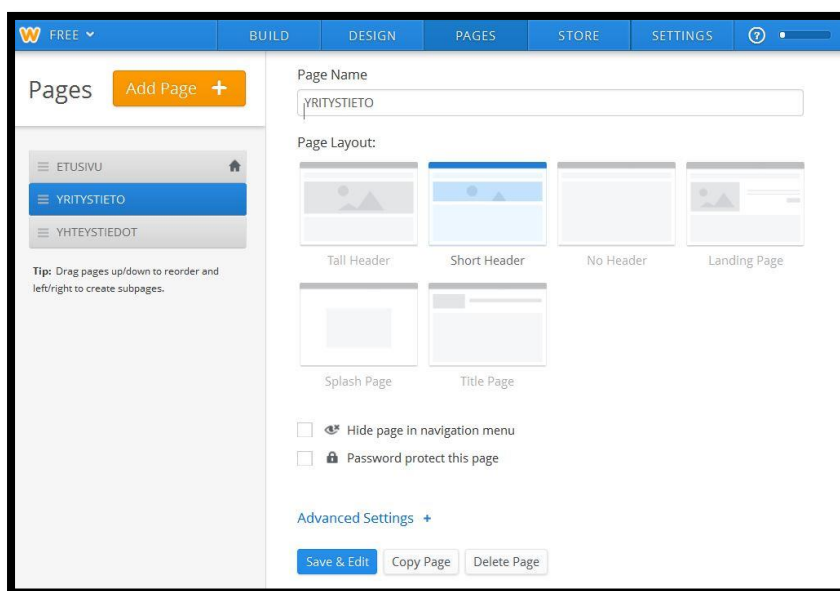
W FREE
BUILD DESIGN PAGES STORE SETTINGS ?

Pages Add Page +

ETUSIVU
YRITYSTIETO
YHTEYSTIEDOT

Tip: Drag pages up/down to reorder and left/right to create subpages.

Page Name
YRITYSTIETO

Page Layout:

Tall Header
Short Header
No Header
Landing Page
Splash Page
Title Page

Hide page in navigation menu
Password protect this page

Advanced Settings +

Save & Edit Copy Page Delete Page